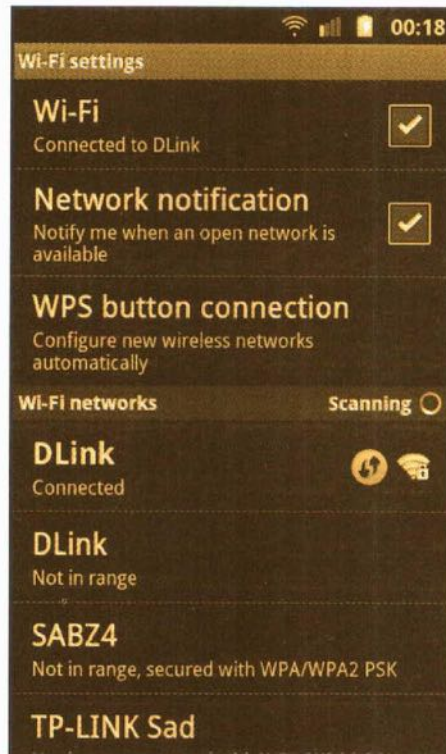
00:18

Wi-Fi settings

Wi-Fi
Connected to DLink

Network notification
Notify me when an open network is available

WPS button connection
Configure new wireless networks automatically

Wi-Fi networks

Scanning

DLink
Connected

DLink
Not in range

SABZ4
Not in range, secured with WPA/WPA2 PSK

TP-LINK Sad
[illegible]